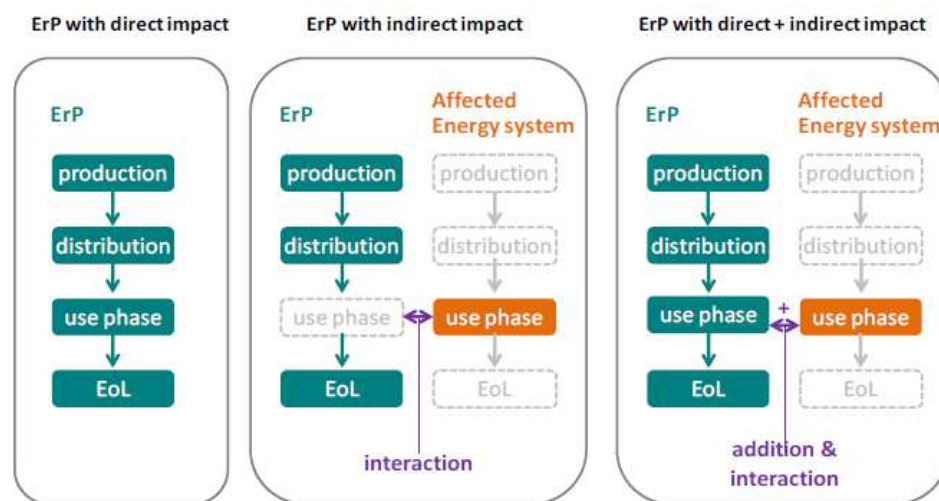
ErP with direct impact

ErP

production

distribution

use phase

EoL

ErP with indirect impact

ErP

Affected Energy system

production

distribution

use phase

EoL

production

distribution

use phase

EoL

interaction

ErP with direct + indirect impact

ErP

Affected Energy system

production

distribution

use phase

EoL

production

distribution

use phase

EoL

+

addition & interaction